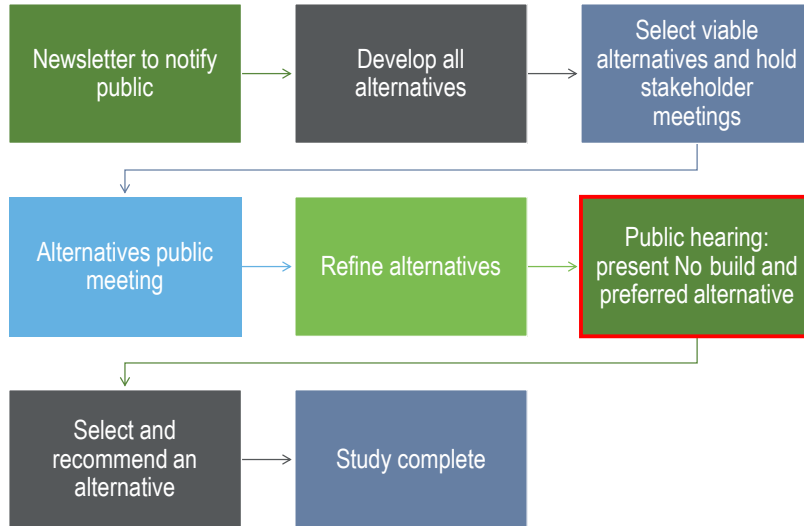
Newsletter to notify public

Develop all alternatives

Select viable alternatives and hold stakeholder meetings

Alternatives public meeting

Refine alternatives

Public hearing: present No build and preferred alternative

Select and recommend an alternative

Study complete